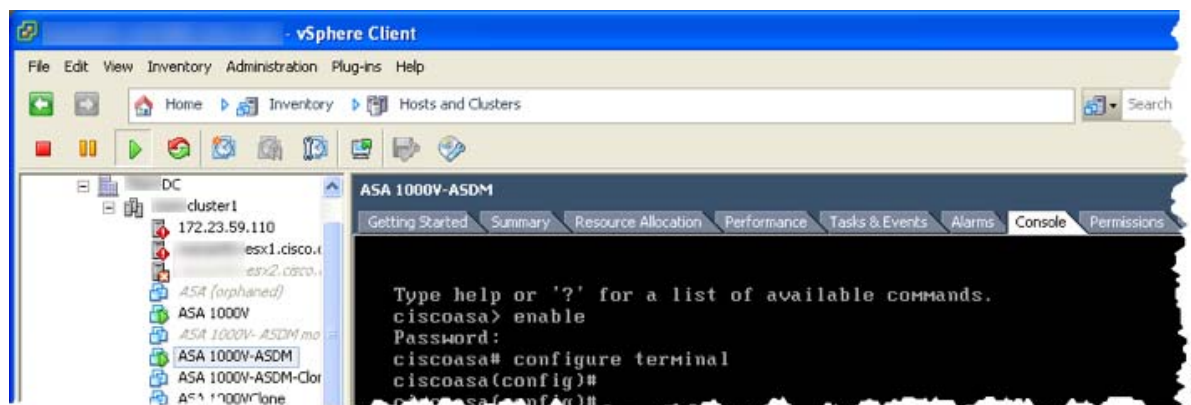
- vSphere Client

File Edit View Inventory Administration Plug-ins Help

Home Inventory Hosts and Clusters

Search

DC
cluster1
172.23.59.110
esx1.cisco.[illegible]
esx2.cisco.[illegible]
ASA (orphaned)
ASA 1000V
ASA 1000V- ASDM mo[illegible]
ASA 1000V-ASDM
ASA 1000V-ASDM-Clo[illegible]
ASA 1000VClone

ASA 1000V-ASDM

Getting Started Summary Resource Allocation Performance Tasks & Events Alarms Console Permissions

Type help or '?' for a list of available commands.
ciscoasa> enable
Password:
ciscoasa# configure terminal
ciscoasa(config)#
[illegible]